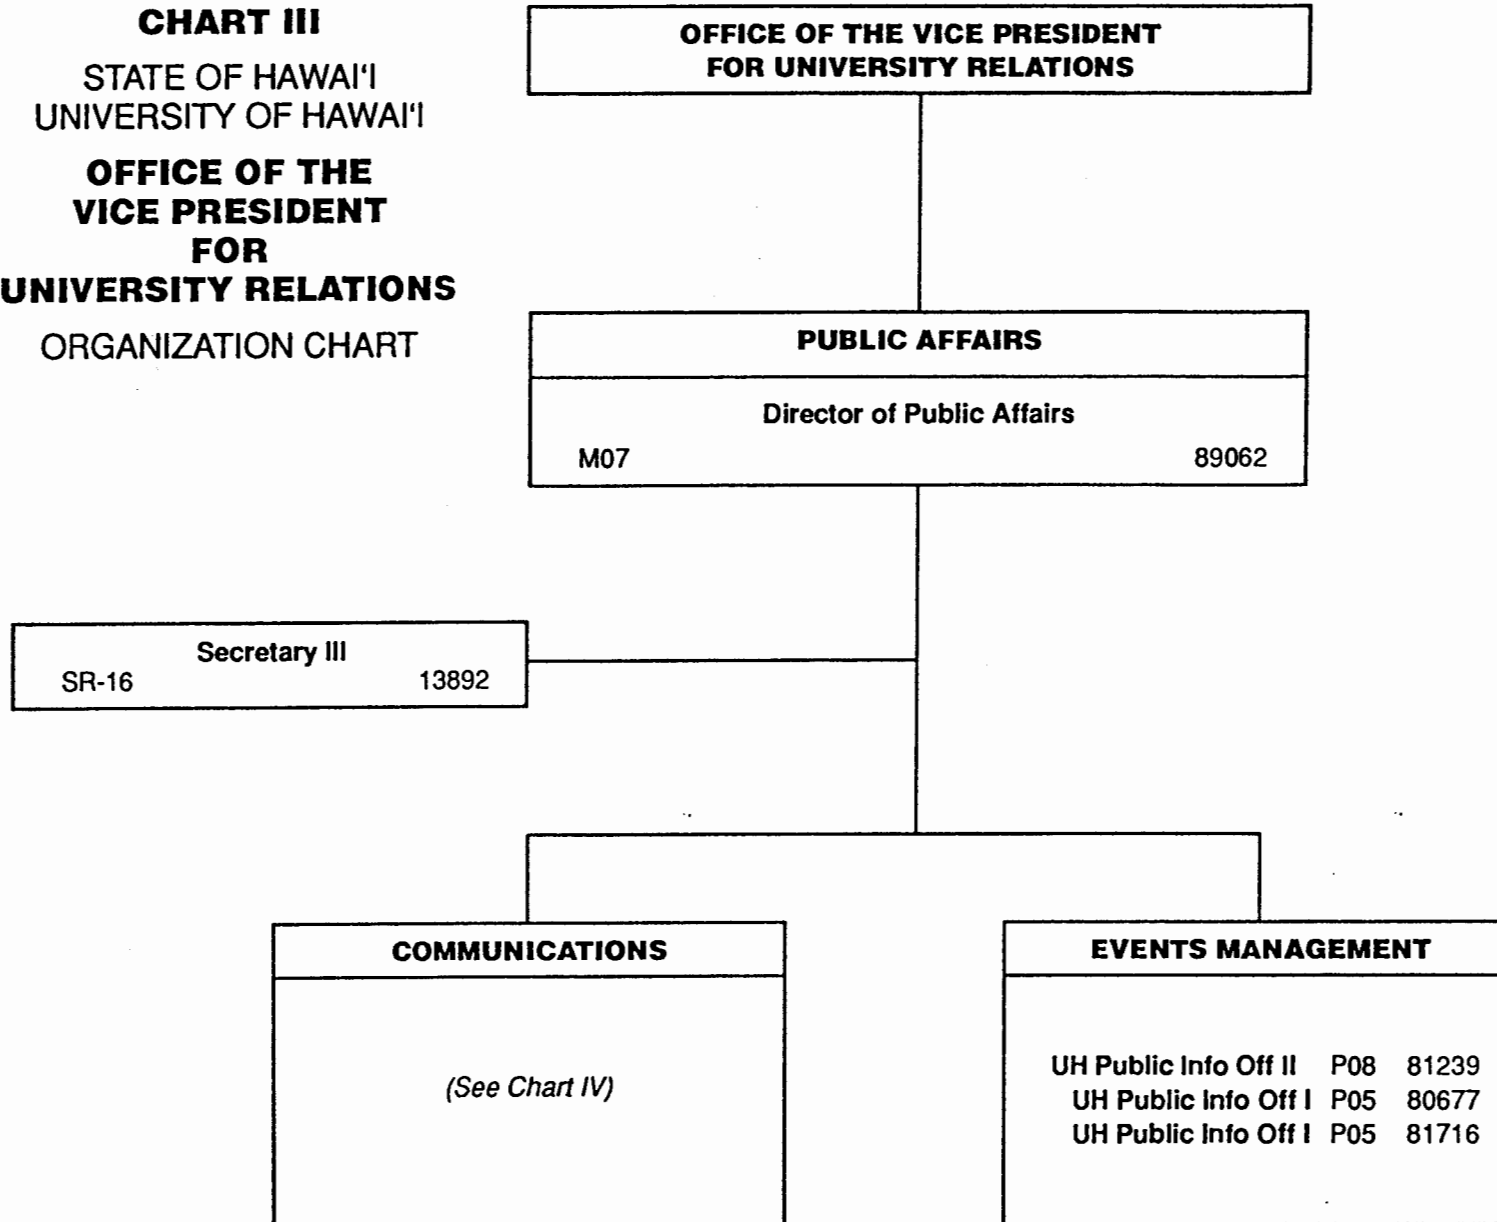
CHART III

STATE OF HAWAI'I
UNIVERSITY OF HAWAI'I

OFFICE OF THE VICE PRESIDENT FOR UNIVERSITY RELATIONS

ORGANIZATION CHART

OFFICE OF THE VICE PRESIDENT FOR UNIVERSITY RELATIONS

PUBLIC AFFAIRS

Director of Public Affairs
M07 89062

Secretary III
SR-16 13892

COMMUNICATIONS

(See Chart IV)

EVENTS MANAGEMENT

UH Public Info Off II P08 81239
UH Public Info Off I P05 80677
UH Public Info Off I P05 81716